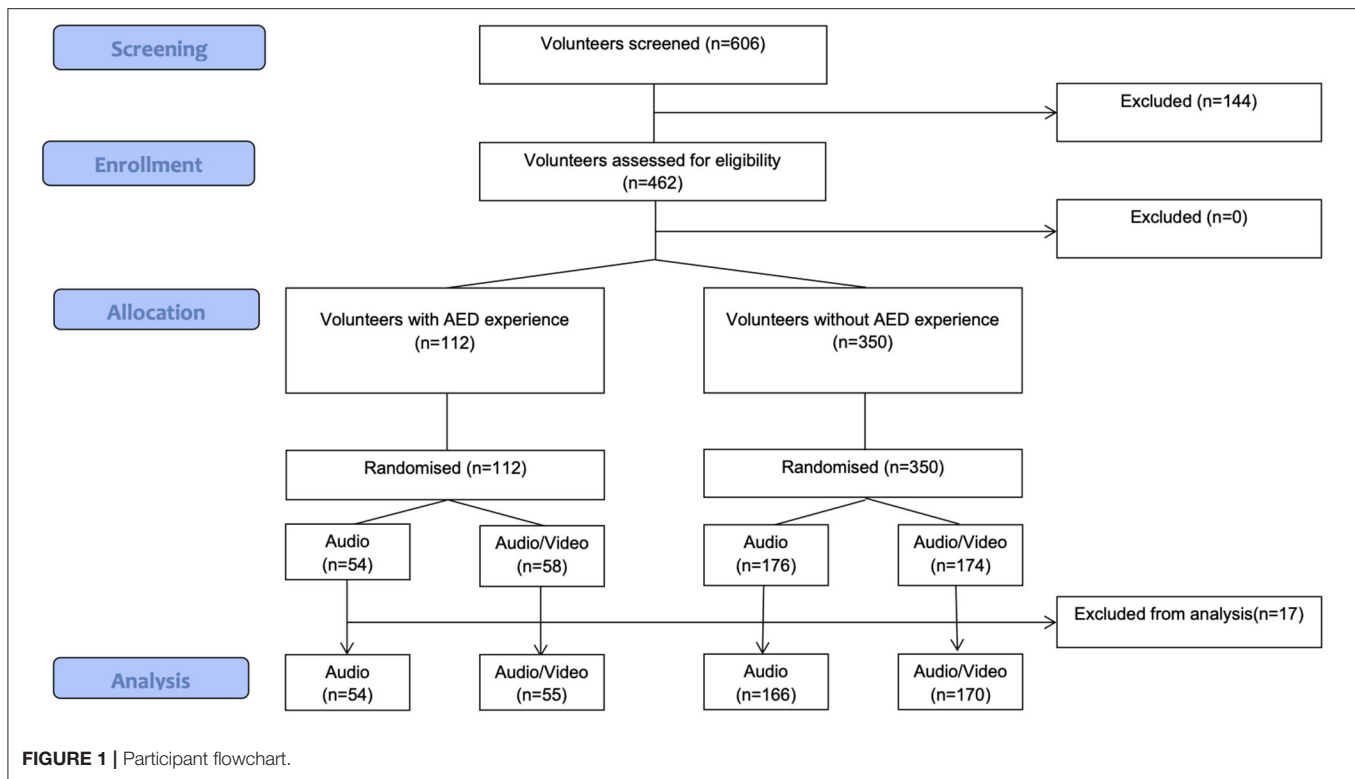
Screening

Volunteers screened (n=606)

Excluded (n=144)

Enrollment

Volunteers assessed for eligibility (n=462)

Excluded (n=0)

Allocation

Volunteers with AED experience (n=112)

Volunteers without AED experience (n=350)

Randomised (n=112)

Randomised (n=350)

Audio (n=54)

Audio/Video (n=58)

Audio (n=176)

Audio/Video (n=174)

Excluded from analysis(n=17)

Analysis

Audio (n=54)

Audio/Video (n=55)

Audio (n=166)

Audio/Video (n=170)

FIGURE 1 | Participant flowchart.